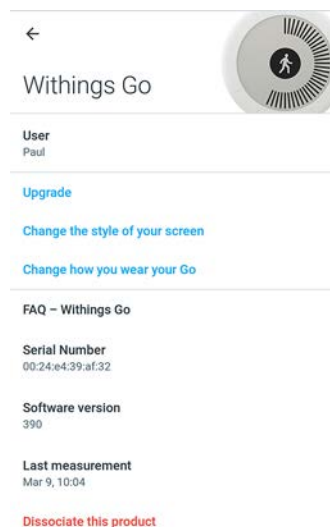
←

Withings Go

User
Paul

Upgrade

Change the style of your screen

Change how you wear your Go

FAQ – Withings Go

Serial Number
00:24:e4:39:af:32

Software version
390

Last measurement
Mar 9, 10:04

Dissociate this product